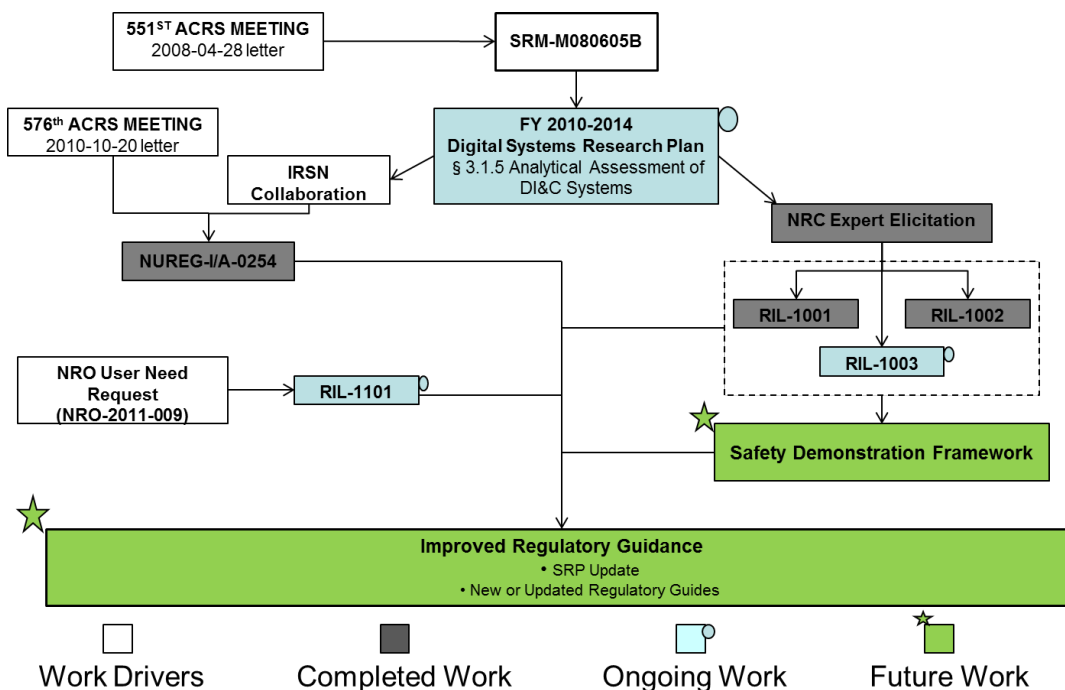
551$^{ST}$ ACRS MEETING
2008-04-28 letter

SRM-M080605B

576$^{th}$ ACRS MEETING
2010-10-20 letter

FY 2010-2014
Digital Systems Research Plan
§ 3.1.5 Analytical Assessment of DI&C Systems

IRSN Collaboration

NRC Expert Elicitation

NUREG-I/A-0254

RIL-1001

RIL-1002

RIL-1003

NRO User Need Request (NRO-2011-009)

RIL-1101

Safety Demonstration Framework

Improved Regulatory Guidance
• SRP Update
• New or Updated Regulatory Guides

Work Drivers

Completed Work

Ongoing Work

Future Work